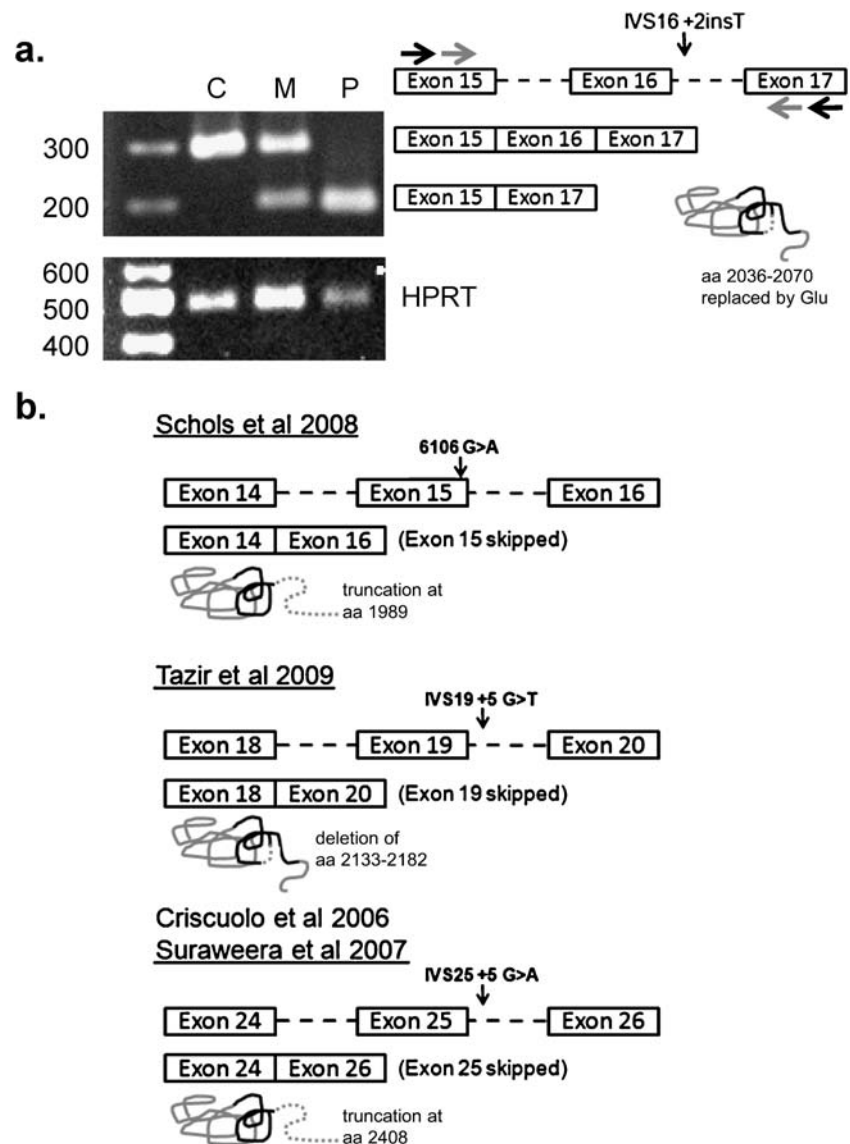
a.

IVS16 +2insT

C M P

Exon 15 Exon 16 Exon 17

300

200

Exon 15 | Exon 16 | Exon 17

Exon 15 | Exon 17

600
500
400

HPRT

aa 2036-2070 replaced by Glu

b.

Schols et al 2008

6106 G>A

Exon 14 Exon 15 Exon 16

Exon 14 | Exon 16 (Exon 15 skipped)

truncation at aa 1989

Tazir et al 2009

IVS19 +5 G>T

Exon 18 Exon 19 Exon 20

Exon 18 | Exon 20 (Exon 19 skipped)

deletion of aa 2133-2182

Criscuolo et al 2006
Suraweera et al 2007

IVS25 +5 G>A

Exon 24 Exon 25 Exon 26

Exon 24 | Exon 26 (Exon 25 skipped)

truncation at aa 2408